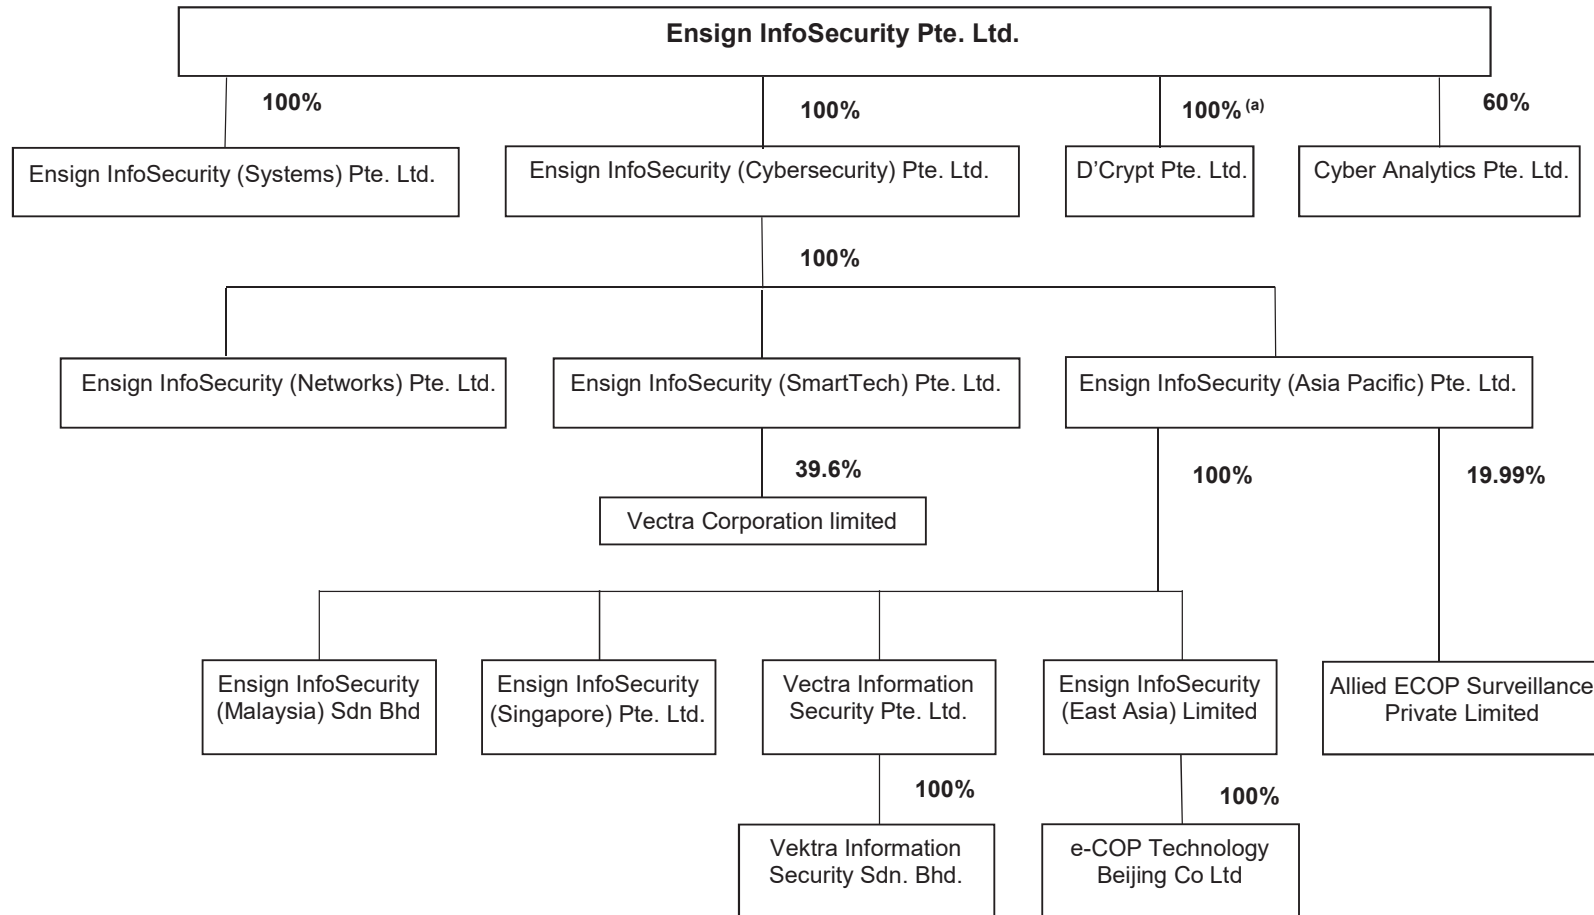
Ensign InfoSecurity Pte. Ltd.

100%

Ensign InfoSecurity (Systems) Pte. Ltd.

100%

Ensign InfoSecurity (Cybersecurity) Pte. Ltd.

100% $^{(a)}$

D’Crypt Pte. Ltd.

60%

Cyber Analytics Pte. Ltd.

100%

Ensign InfoSecurity (Networks) Pte. Ltd.

Ensign InfoSecurity (SmartTech) Pte. Ltd.

Ensign InfoSecurity (Asia Pacific) Pte. Ltd.

39.6%

Vectra Corporation limited

100%

19.99%

Ensign InfoSecurity (Malaysia) Sdn Bhd

Ensign InfoSecurity (Singapore) Pte. Ltd.

Vectra Information Security Pte. Ltd.

Ensign InfoSecurity (East Asia) Limited

Allied ECOP Surveillance Private Limited

100%

100%

Vektra Information Security Sdn. Bhd.

e-COP Technology Beijing Co Ltd